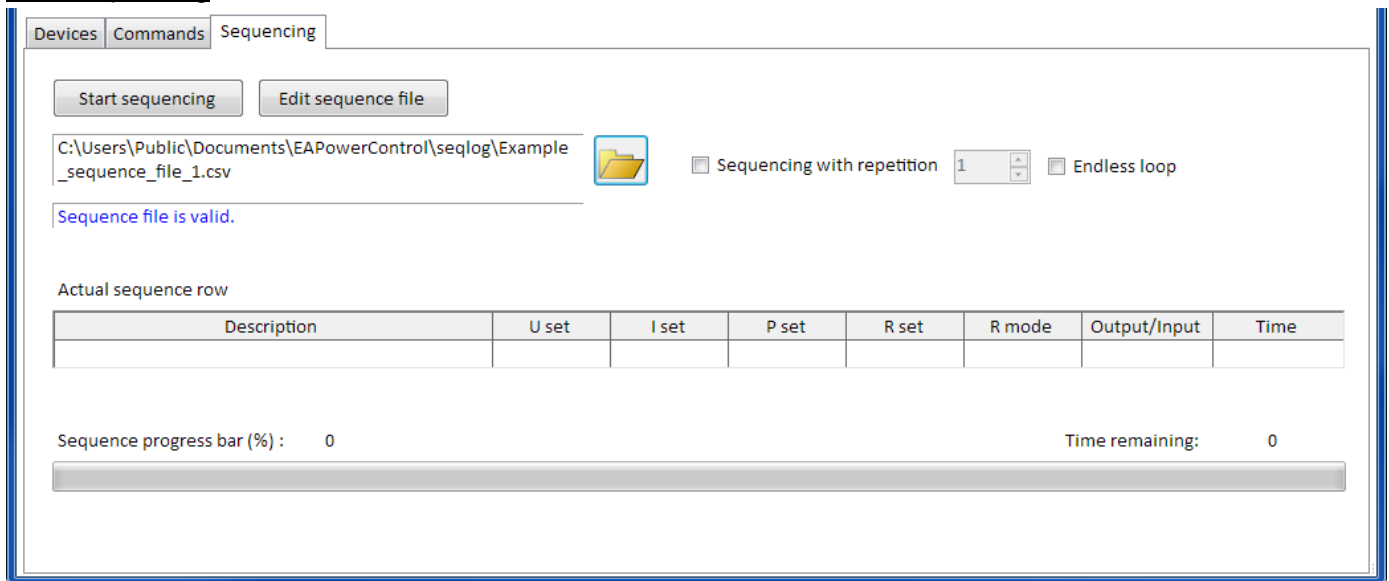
Devices | Commands | Sequencing

Start sequencing | Edit sequence file

C:\Users\Public\Documents\EAPowerControl\seqlog\Example_sequence_file_1.csv

Sequencing with repetition 1 | Endless loop

Sequence file is valid.

Actual sequence row

| Description | U set | I set | P set | R set | R mode | Output/Input | Time |
|---|---|---|---|---|---|---|---|
| | | | | | | | |

Sequence progress bar (%) : 0

Time remaining: 0